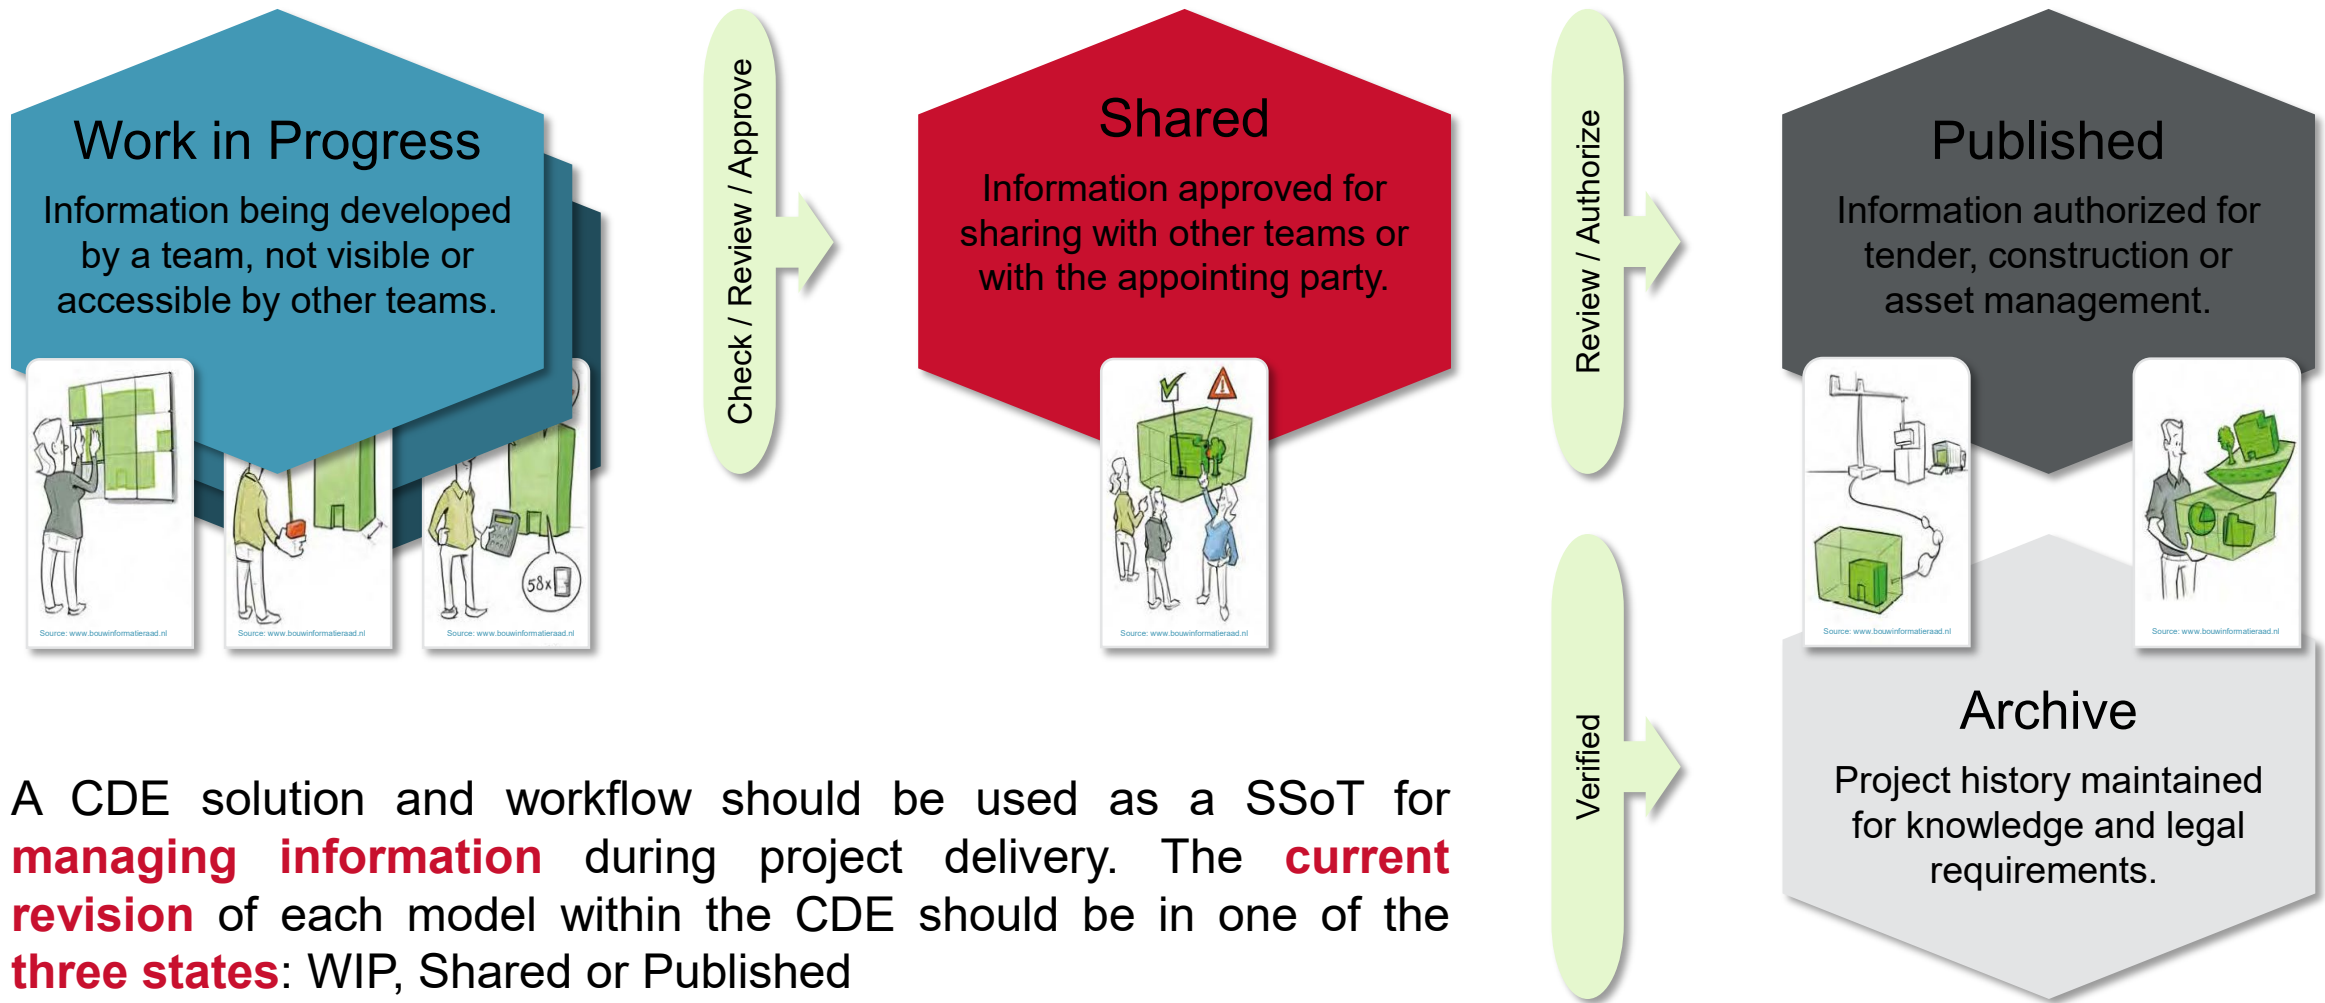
Work in Progress

Information being developed by a team, not visible or accessible by other teams.

Source: www.bouwinformatieraad.nl

Source: www.bouwinformatieraad.nl

58x

Source: www.bouwinformatieraad.nl

Check / Review / Approve

Shared

Information approved for sharing with other teams or with the appointing party.

Source: www.bouwinformatieraad.nl

Review / Authorize

Published

Information authorized for tender, construction or asset management.

Source: www.bouwinformatieraad.nl

Source: www.bouwinformatieraad.nl

Verified

Archive

Project history maintained for knowledge and legal requirements.

A CDE solution and workflow should be used as a SSoT for managing information during project delivery. The current revision of each model within the CDE should be in one of the three states: WIP, Shared or Published